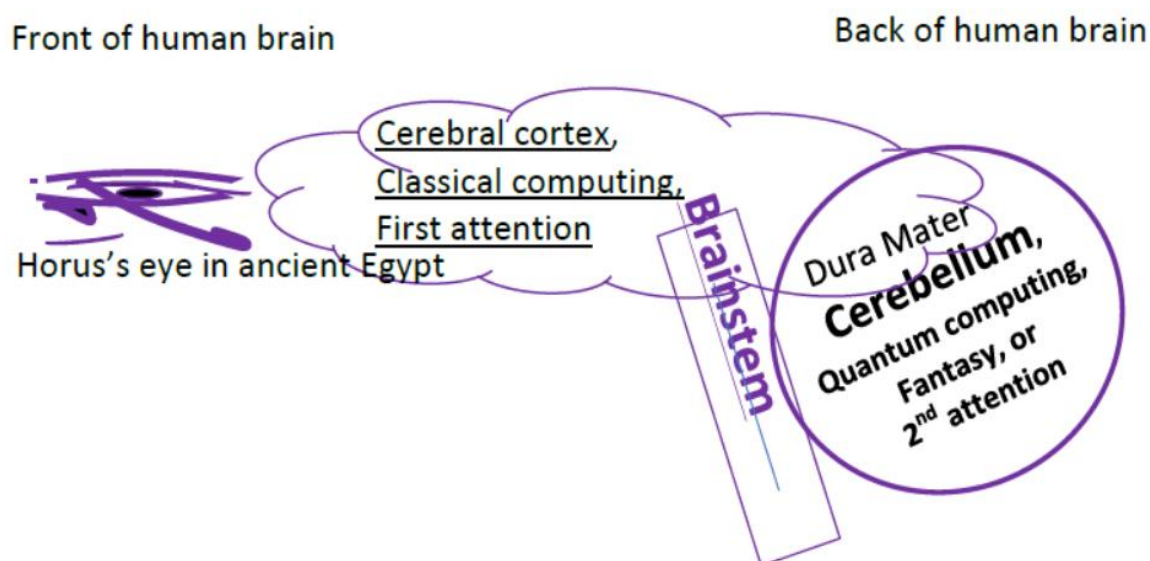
Front of human brain

Back of human brain

Cerebral cortex,
Classical computing,
First attention

Horus's eye in ancient Egypt

Brainstem

Dura Mater
Cerebellum,
Quantum computing,
Fantasy, or
$2^{nd}$ attention